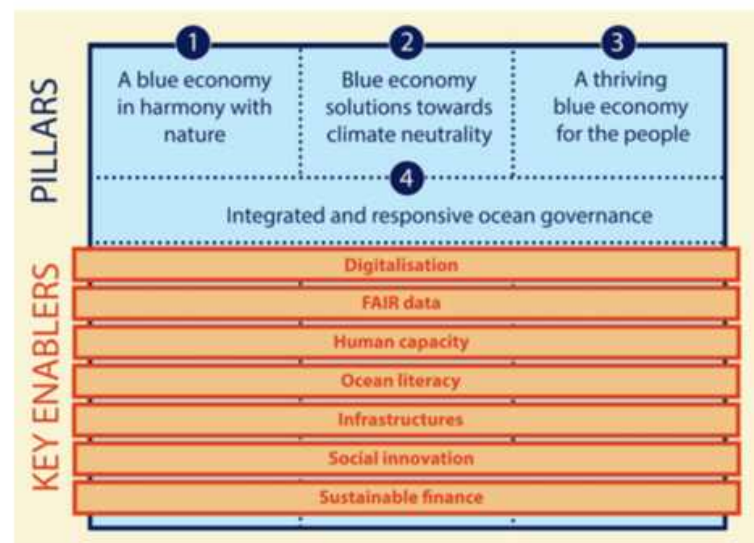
PILLARS

1
A blue economy in harmony with nature

2
Blue economy solutions towards climate neutrality

3
A thriving blue economy for the people

4
Integrated and responsive ocean governance

KEY ENABLERS

Digitalisation

FAIR data

Human capacity

Ocean literacy

Infrastructures

Social innovation

Sustainable finance